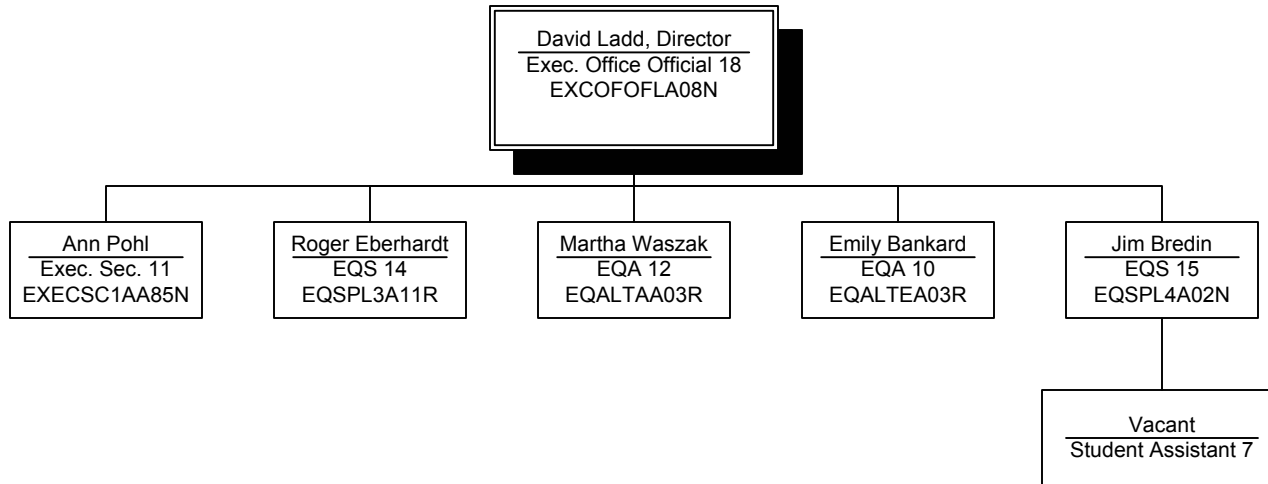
David Ladd, Director
Exec. Office Official 18
EXCOFOFLA08N

Ann Pohl
Exec. Sec. 11
EXECSC1AA85N

Roger Eberhardt
EQS 14
EQSPL3A11R

Martha Waszak
EQA 12
EQALTAA03R

Emily Bankard
EQA 10
EQALTEA03R

Jim Bredin
EQS 15
EQSPL4A02N

Vacant
Student Assistant 7